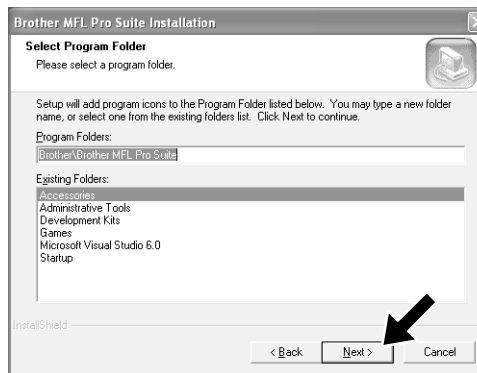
Brother MFL Pro Suite Installation

Select Program Folder
Please select a program folder.

Setup will add program icons to the Program Folder listed below. You may type a new folder name, or select one from the existing folders list. Click Next to continue.

Program Folders:
Brother\Brother MFL Pro Suite

Existing Folders:
Accessories
Administrative Tools
Development Kits
Games
Microsoft Visual Studio 6.0
Startup

InstallShield

< Back
Next >
Cancel